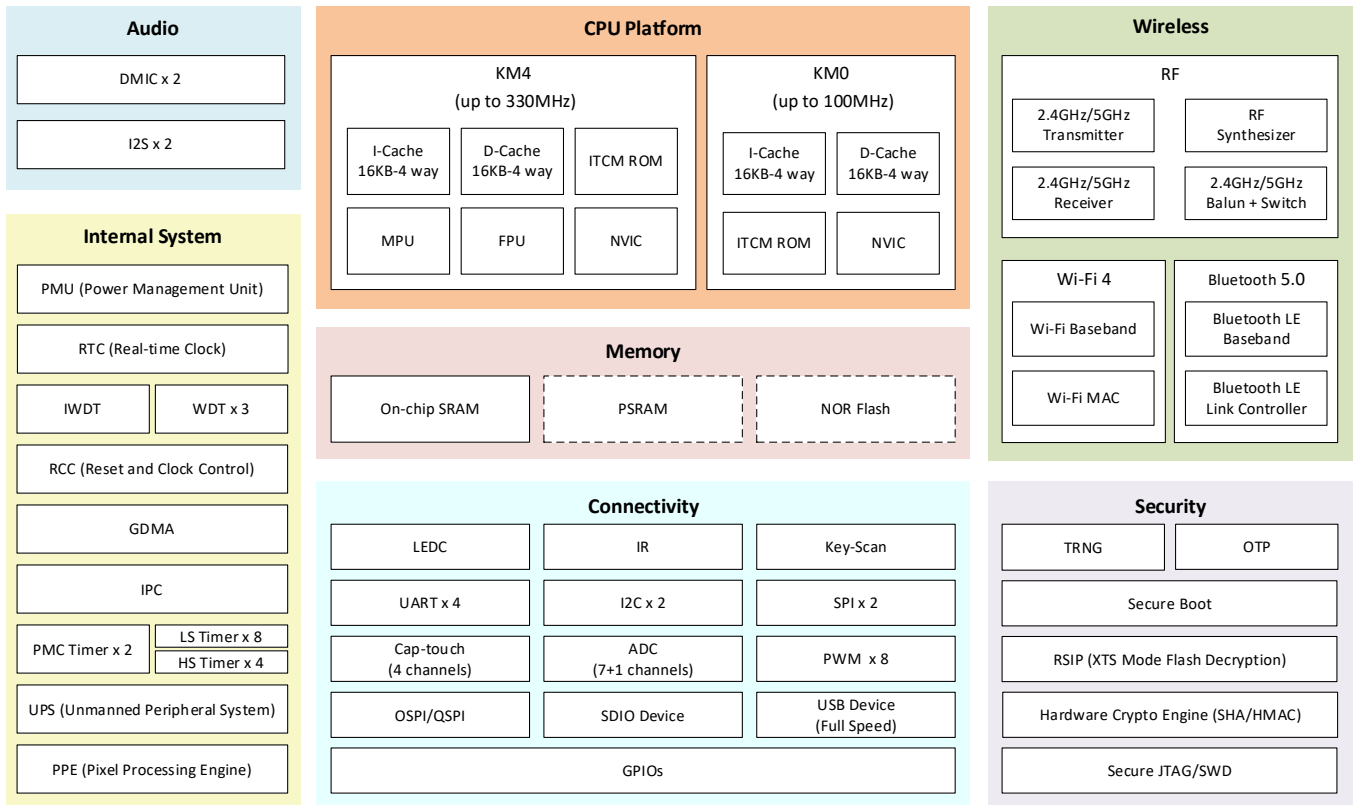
Audio
DMIC x 2
I2S x 2

Internal System
PMU (Power Management Unit)
RTC (Real-time Clock)
IWDT
WDT x 3
RCC (Reset and Clock Control)
GDMA
IPC
PMC Timer x 2
LS Timer x 8
HS Timer x 4
UPS (Unmanned Peripheral System)
PPE (Pixel Processing Engine)

CPU Platform
KM4
(up to 330MHz)
I-Cache 16KB-4 way
D-Cache 16KB-4 way
ITCM ROM
MPU
FPU
NVIC
KM0
(up to 100MHz)
I-Cache 16KB-4 way
D-Cache 16KB-4 way
ITCM ROM
NVIC

Memory
On-chip SRAM
PSRAM
NOR Flash

Connectivity
LEDC
IR
Key-Scan
UART x 4
I2C x 2
SPI x 2
Cap-touch (4 channels)
ADC (7+1 channels)
PWM x 8
OSPI/QSPI
SDIO Device
USB Device (Full Speed)
GPIOs

Wireless
RF
2.4GHz/5GHz Transmitter
RF Synthesizer
2.4GHz/5GHz Receiver
2.4GHz/5GHz Balun + Switch
Wi-Fi 4
Wi-Fi Baseband
Wi-Fi MAC
Bluetooth 5.0
Bluetooth LE Baseband
Bluetooth LE Link Controller

Security
TRNG
OTP
Secure Boot
RSIP (XTS Mode Flash Decryption)
Hardware Crypto Engine (SHA/HMAC)
Secure JTAG/SWD